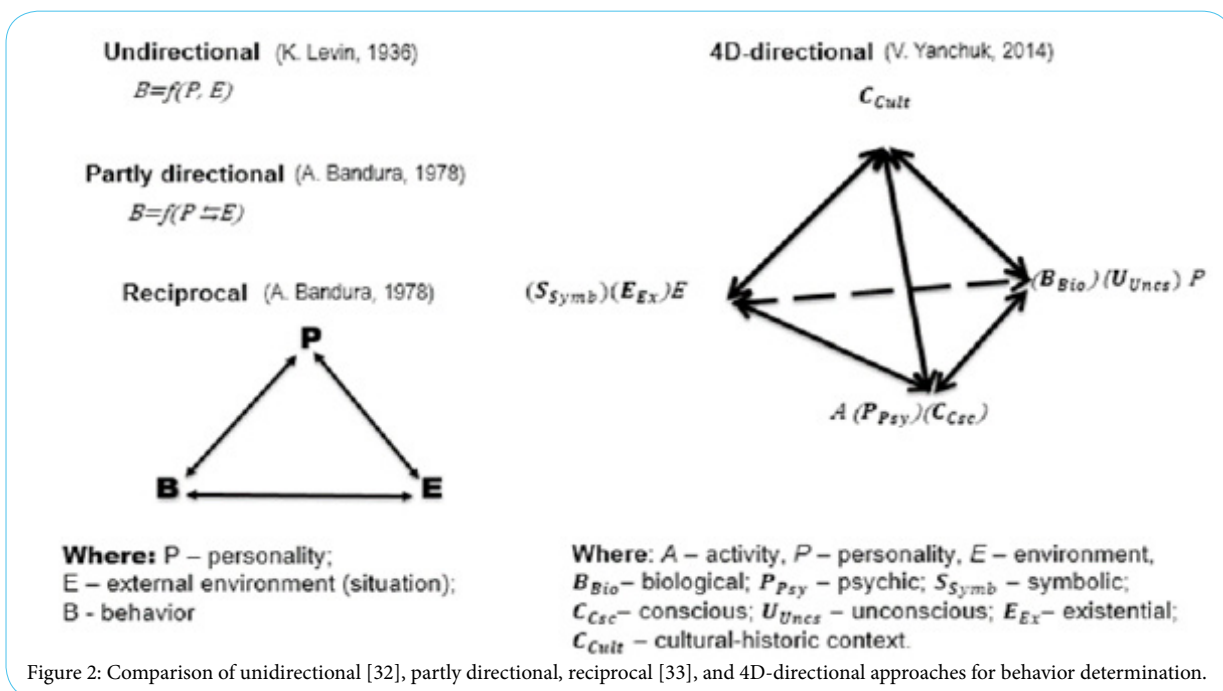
Undirectional (K. Levin, 1936)
$B=f(P, E)$

Partly directional (A. Bandura, 1978)
$B=f(P \leftrightarrows E)$

Reciprocal (A. Bandura, 1978)

P

B

E

Where: P – personality;
E – external environment (situation);
B - behavior

4D-directional (V. Yanchuk, 2014)

$C_{Cult}$

$(S_{Symb})(E_{Ex})E$

$(B_{Bio})(U_{Uncs})\ P$

$A\ (P_{Psy})(C_{Csc})$

Where: $A$ – activity, $P$ – personality, $E$ – environment, $B_{Bio}$– biological; $P_{Psy}$ – psychic; $S_{Symb}$ – symbolic; $C_{Csc}$– conscious; $U_{Uncs}$ – unconscious; $E_{Ex}$– existential; $C_{Cult}$ – cultural-historic context.

Figure 2: Comparison of unidirectional [32], partly directional, reciprocal [33], and 4D-directional approaches for behavior determination.